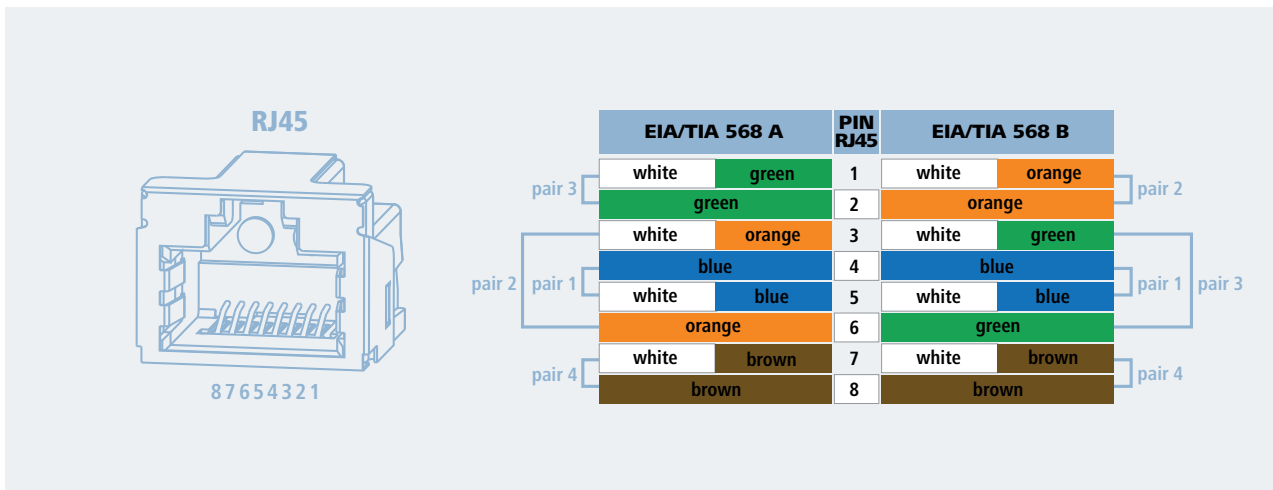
RJ45

87654321

| EIA/TIA 568 A | | PIN RJ45 | EIA/TIA 568 B | |
|---|---|---|---|---|
| white | green | 1 | white | orange |
| green | | 2 | orange | |
| white | orange | 3 | white | green |
| blue | | 4 | blue | |
| white | blue | 5 | white | blue |
| orange | | 6 | green | |
| white | brown | 7 | white | brown |
| brown | | 8 | brown | |

pair 3
pair 2
pair 1
pair 4

pair 2
pair 1
pair 3
pair 4